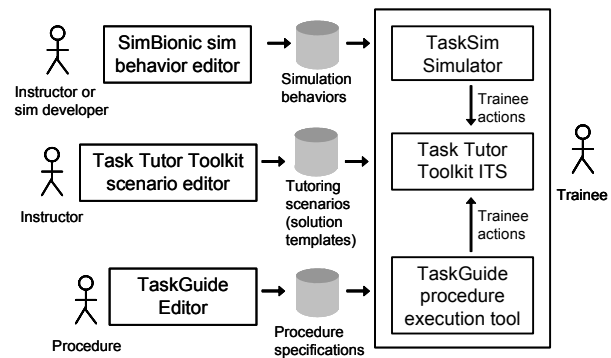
Instructor or sim developer

SimBionic sim behavior editor

Simulation behaviors

TaskSim Simulator

Trainee actions

Instructor

Task Tutor Toolkit scenario editor

Tutoring scenarios (solution templates)

Task Tutor Toolkit ITS

Trainee

Trainee actions

Procedure

TaskGuide Editor

Procedure specifications

TaskGuide procedure execution tool